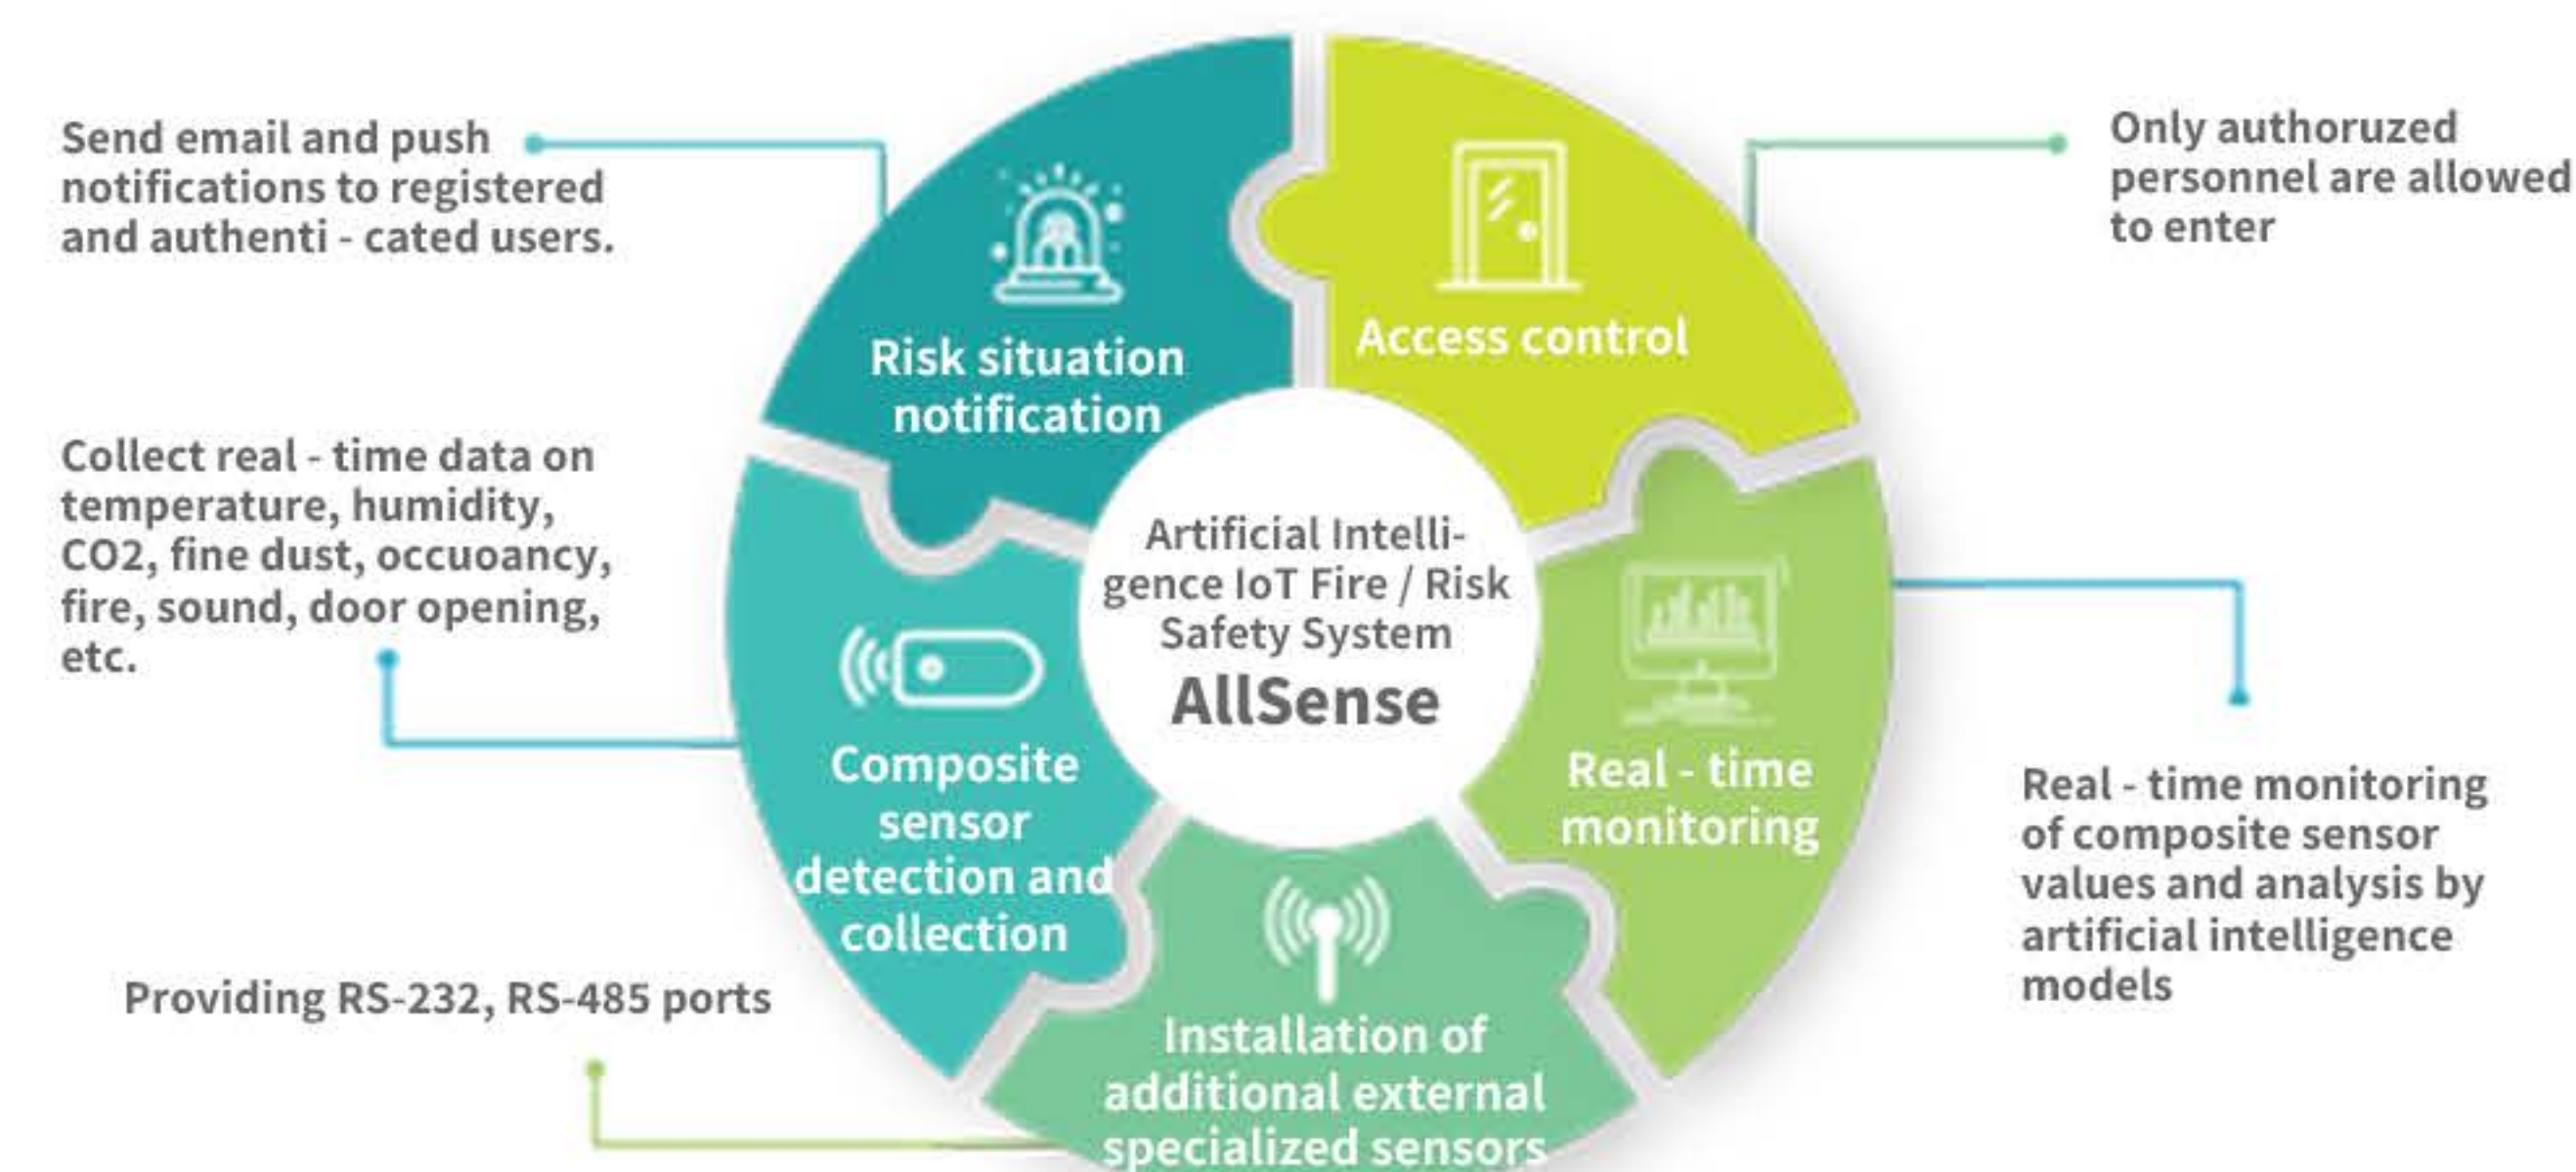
Send email and push notifications to registered and authenti - cated users.

Risk situation notification

Access control

Only authoruzed personnel are allowed to enter

Collect real - time data on temperature, humidity, CO2, fine dust, occuoancy, fire, sound, door opening, etc.

Artificial Intelligence IoT Fire / Risk Safety System
AllSense

Composite sensor detection and collection

Real - time monitoring

Real - time monitoring of composite sensor values and analysis by artificial intelligence models

Providing RS-232, RS-485 ports

Installation of additional external specialized sensors